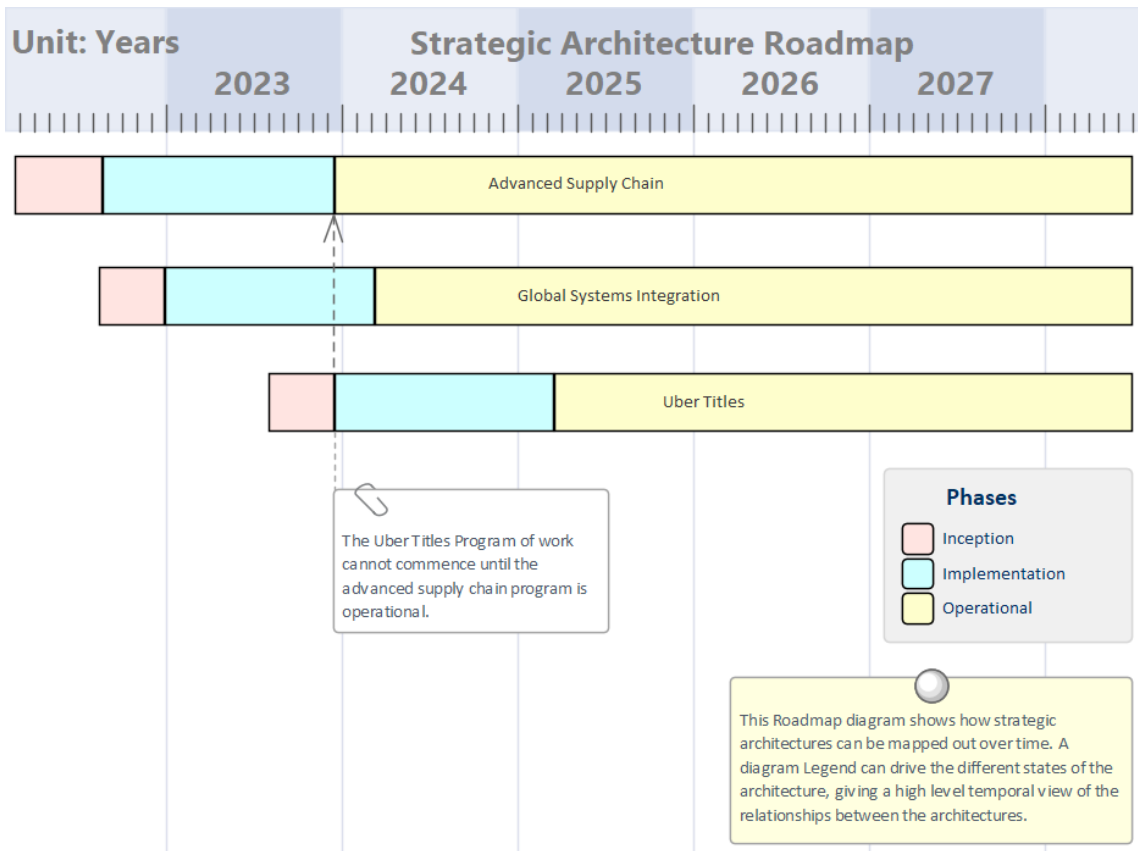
Unit: Years

Strategic Architecture Roadmap

2023 2024 2025 2026 2027

Advanced Supply Chain

Global Systems Integration

Uber Titles

The Uber Titles Program of work cannot commence until the advanced supply chain program is operational.

Phases

Inception

Implementation

Operational

This Roadmap diagram shows how strategic architectures can be mapped out over time. A diagram Legend can drive the different states of the architecture, giving a high level temporal view of the relationships between the architectures.